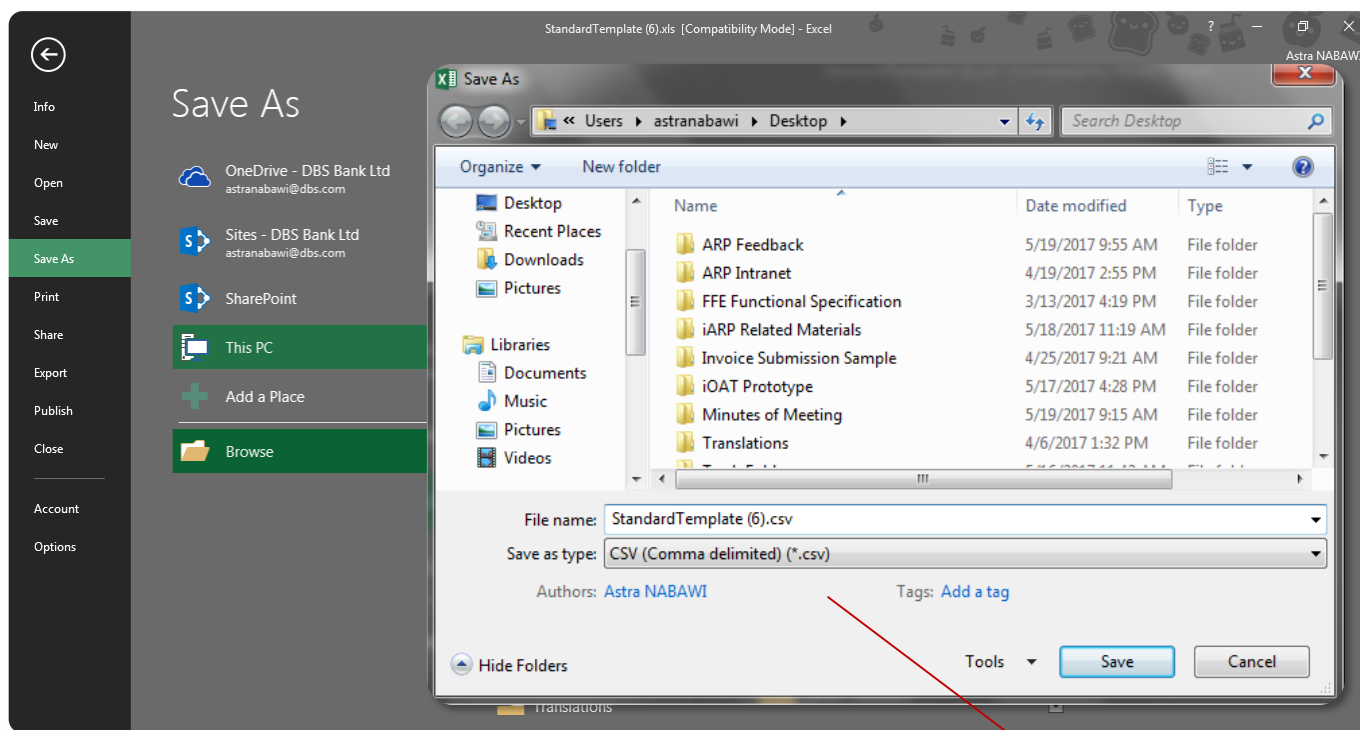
StandardTemplate (6).xls [Compatibility Mode] - Excel

? – ✕

Astra NABAWI

Info
New
Open
Save
Save As
Print
Share
Export
Publish
Close
Account
Options

Save As

OneDrive - DBS Bank Ltd
astranabawi@dbs.com

Sites - DBS Bank Ltd
astranabawi@dbs.com

SharePoint

This PC

Add a Place

Browse

Save As

« Users ▸ astranabawi ▸ Desktop ▸

Search Desktop

Organize ▾ New folder

Desktop
Recent Places
Downloads
Pictures
Libraries
Documents
Music
Pictures
Videos

| Name | Date modified | Type |
|---|---|---|
| ARP Feedback | 5/19/2017 9:55 AM | File folder |
| ARP Intranet | 4/19/2017 2:55 PM | File folder |
| FFE Functional Specification | 3/13/2017 4:19 PM | File folder |
| iARP Related Materials | 5/18/2017 11:19 AM | File folder |
| Invoice Submission Sample | 4/25/2017 9:21 AM | File folder |
| iOAT Prototype | 5/17/2017 4:28 PM | File folder |
| Minutes of Meeting | 5/19/2017 9:15 AM | File folder |
| Translations | 4/6/2017 1:32 PM | File folder |
| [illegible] | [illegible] | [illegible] |

File name: StandardTemplate (6).csv
Save as type: CSV (Comma delimited) (*.csv)
Authors: Astra NABAWI
Tags: Add a tag

Hide Folders
Tools ▾
Save
Cancel

Translations